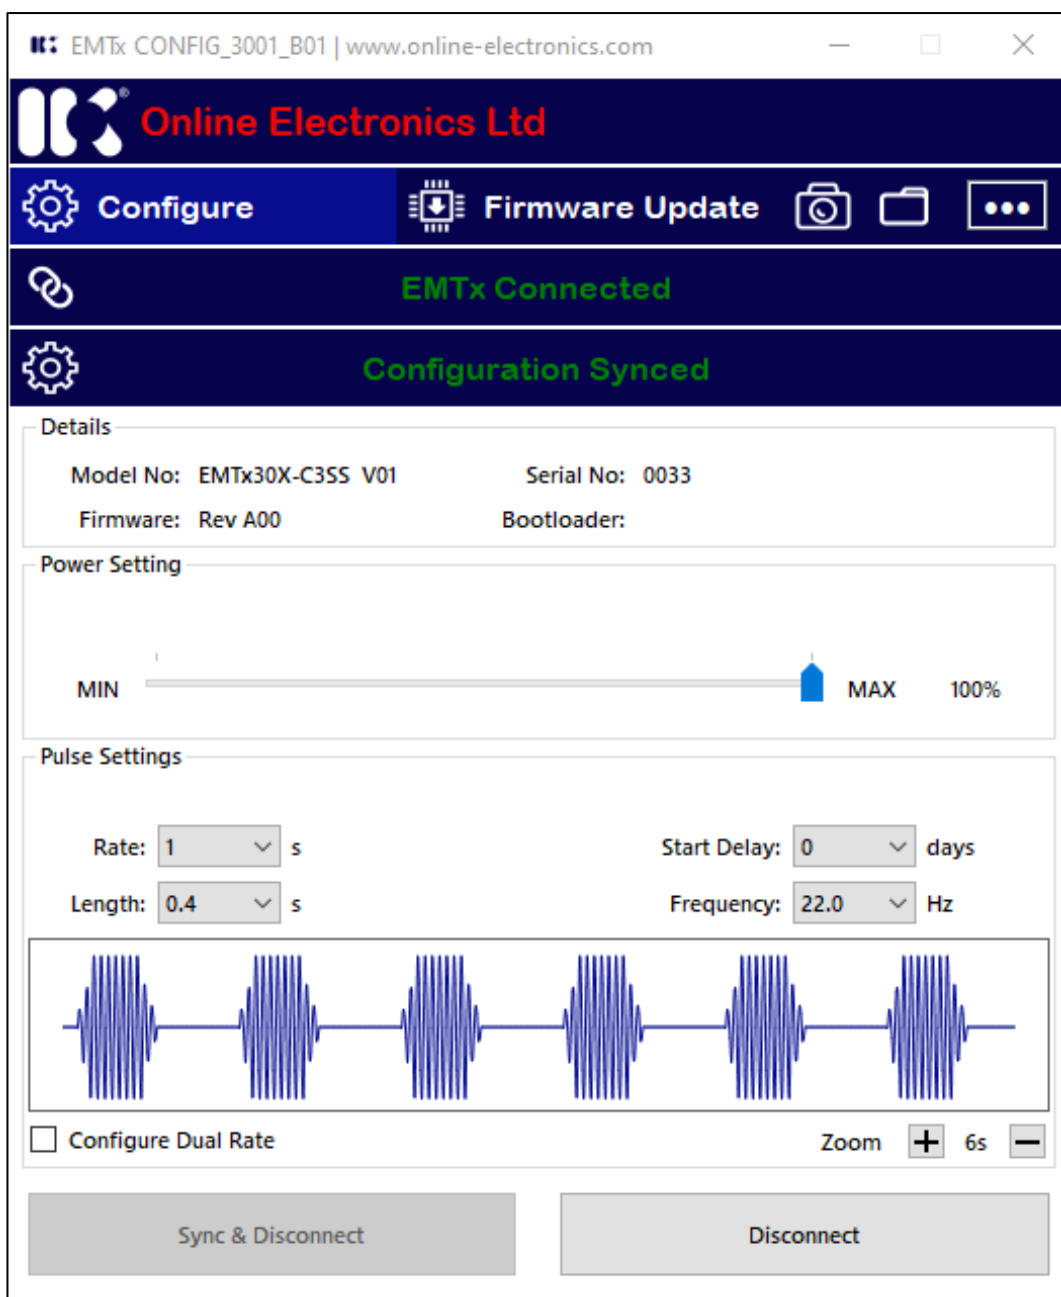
EMTx CONFIG_3001_B01 | www.online-electronics.com

Online Electronics Ltd

Configure

Firmware Update

•••

EMTx Connected

Configuration Synced

Details

Model No: EMTx30X-C3SS V01

Serial No: 0033

Firmware: Rev A00

Bootloader:

Power Setting

MIN

MAX

100%

Pulse Settings

Rate: 1 s

Start Delay: 0 days

Length: 0.4 s

Frequency: 22.0 Hz

Configure Dual Rate

Zoom + 6s −

Sync & Disconnect

Disconnect